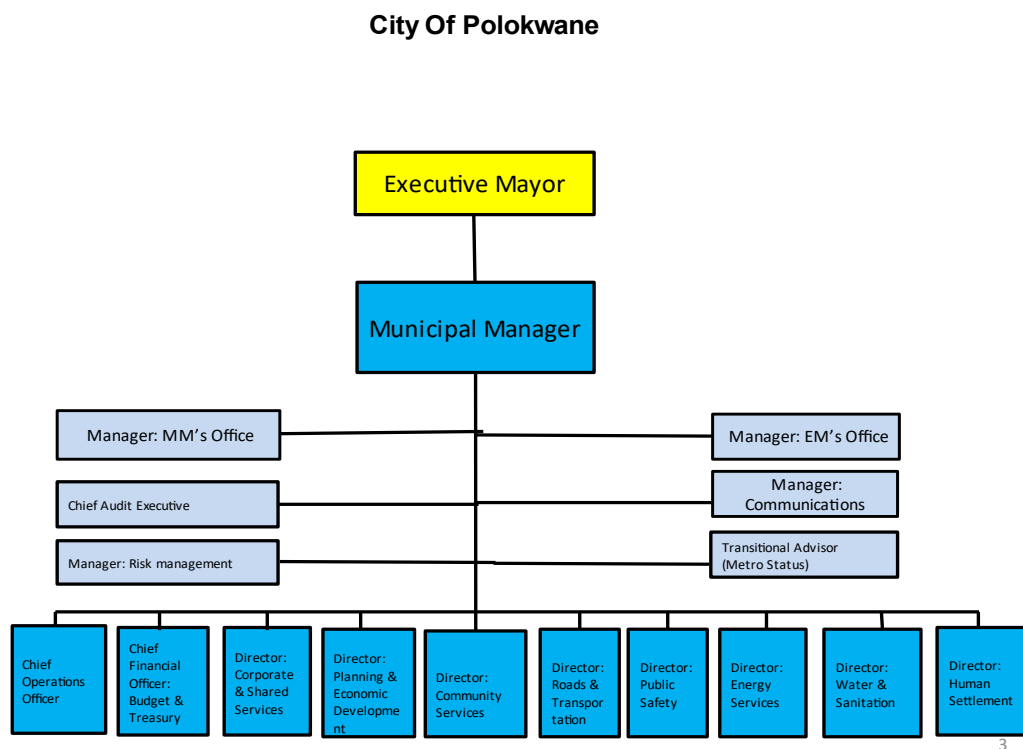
City Of Polokwane

Executive Mayor

Municipal Manager

Manager: MM's Office

Manager: EM's Office

Chief Audit Executive

Manager: Communications

Manager: Risk management

Transitional Advisor (Metro Status)

Chief Operations Officer

Chief Financial Officer: Budget & Treasury

Director: Corporate & Shared Services

Director: Planning & Economic Development

Director: Community Services

Director: Roads & Transportation

Director: Public Safety

Director: Energy Services

Director: Water & Sanitation

Director: Human Settlement

3